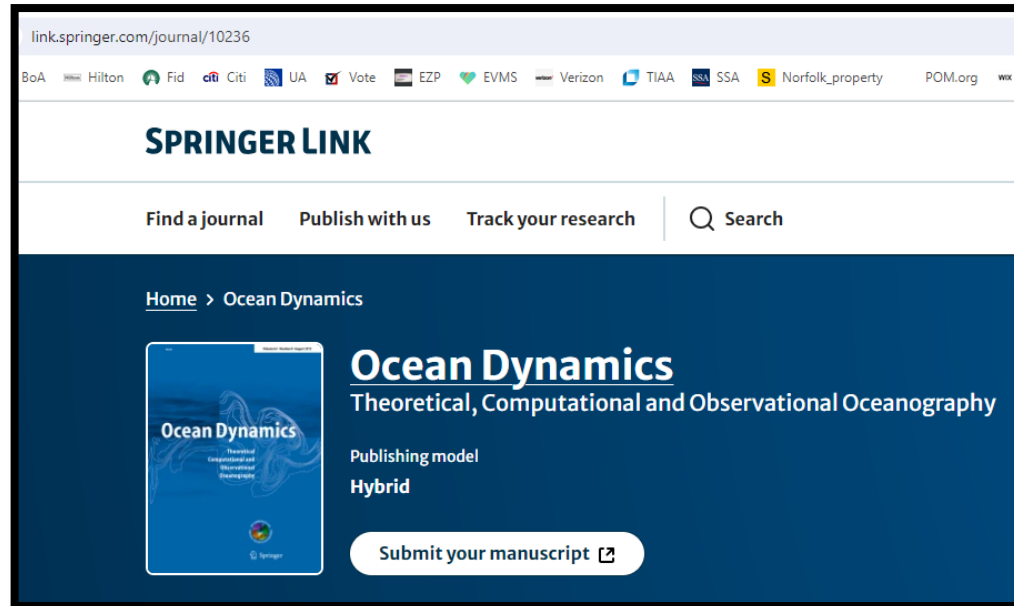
link.springer.com/journal/10236

BoA Hilton Fid Citi UA Vote EZP EVMS Verizon TIAA SSA Norfolk_property POM.org

SPRINGER LINK

Find a journal Publish with us Track your research Search

Home > Ocean Dynamics

Ocean Dynamics
Theoretical Computational and Observational Oceanography
Springer

Ocean Dynamics
Theoretical, Computational and Observational Oceanography

Publishing model
Hybrid

Submit your manuscript